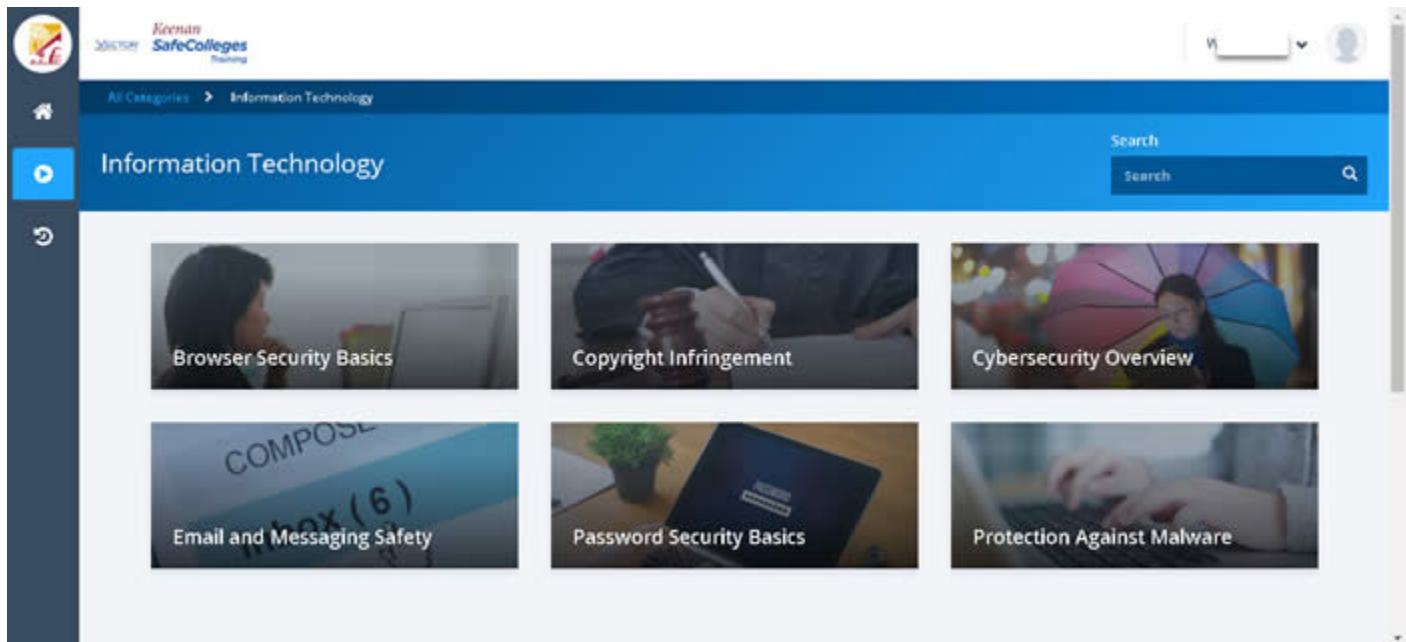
Vector Keenan SafeColleges Training

W

All Categories > Information Technology

Information Technology

Search

Search

Browser Security Basics

Copyright Infringement

Cybersecurity Overview

COMPOSE

Inbox (6)

Email and Messaging Safety

Password Security Basics

Protection Against Malware